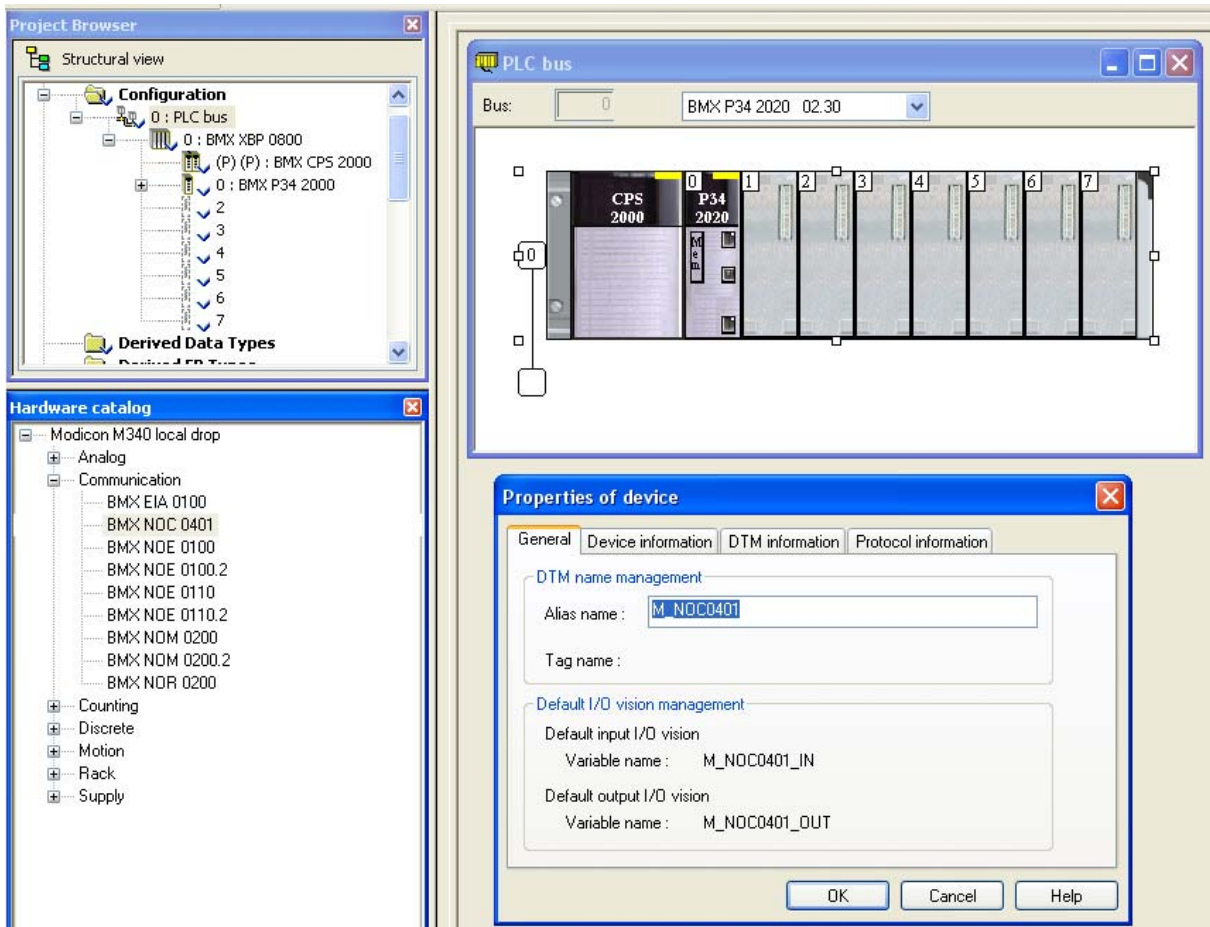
Project Browser

Structural view

Configuration
0 : PLC bus
0 : BMX XBP 0800
(P) (P) : BMX CPS 2000
0 : BMX P34 2000
2
3
4
5
6
7
Derived Data Types
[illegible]

Hardware catalog

Modicon M340 local drop
Analog
Communication
BMX EIA 0100
BMX NOC 0401
BMX NOE 0100
BMX NOE 0100.2
BMX NOE 0110
BMX NOE 0110.2
BMX NOM 0200
BMX NOM 0200.2
BMX NOR 0200
Counting
Discrete
Motion
Rack
Supply

PLC bus

Bus: 0 BMX P34 2020 02.30

0
CPS 2000
0
P34 2020
M e m
1
2
3
4
5
6
7

Properties of device

General | Device information | DTM information | Protocol information

DTM name management

Alias name : M_NOC0401

Tag name :

Default I/O vision management

Default input I/O vision

Variable name : M_NOC0401_IN

Default output I/O vision

Variable name : M_NOC0401_OUT

OK Cancel Help